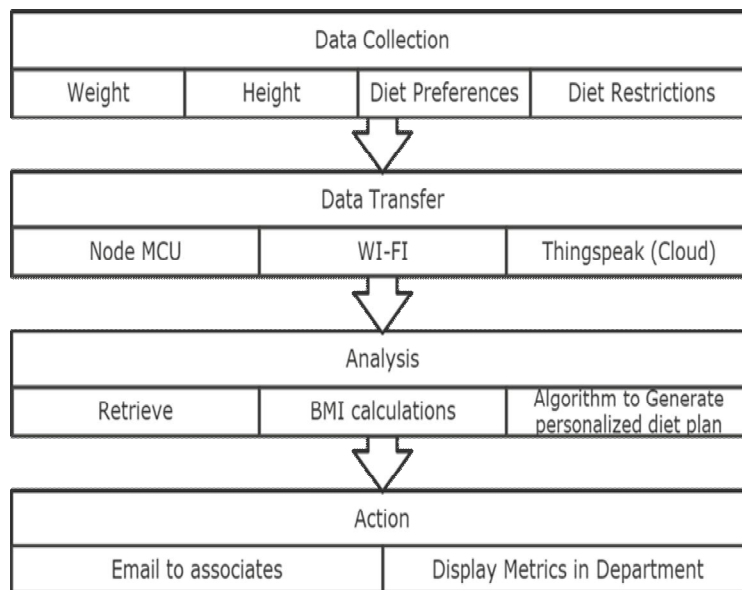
Data Collection

| Weight | Height | Diet Preferences | Diet Restrictions |
|---|---|---|---|

Data Transfer

| Node MCU | WI-FI | Thingspeak (Cloud) |
|---|---|---|

Analysis

| Retrieve | BMI calculations | Algorithm to Generate personalized diet plan |
|---|---|---|

Action

| Email to associates | Display Metrics in Department |
|---|---|